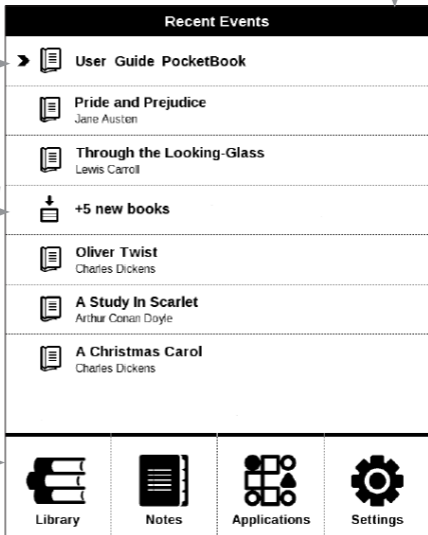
Recent Events

User Guide PocketBook

Pride and Prejudice
Jane Austen

Through the Looking-Glass
Lewis Carroll

+5 new books

Oliver Twist
Charles Dickens

A Study In Scarlet
Arthur Conan Doyle

A Christmas Carol
Charles Dickens

Library
Notes
Applications
Settings